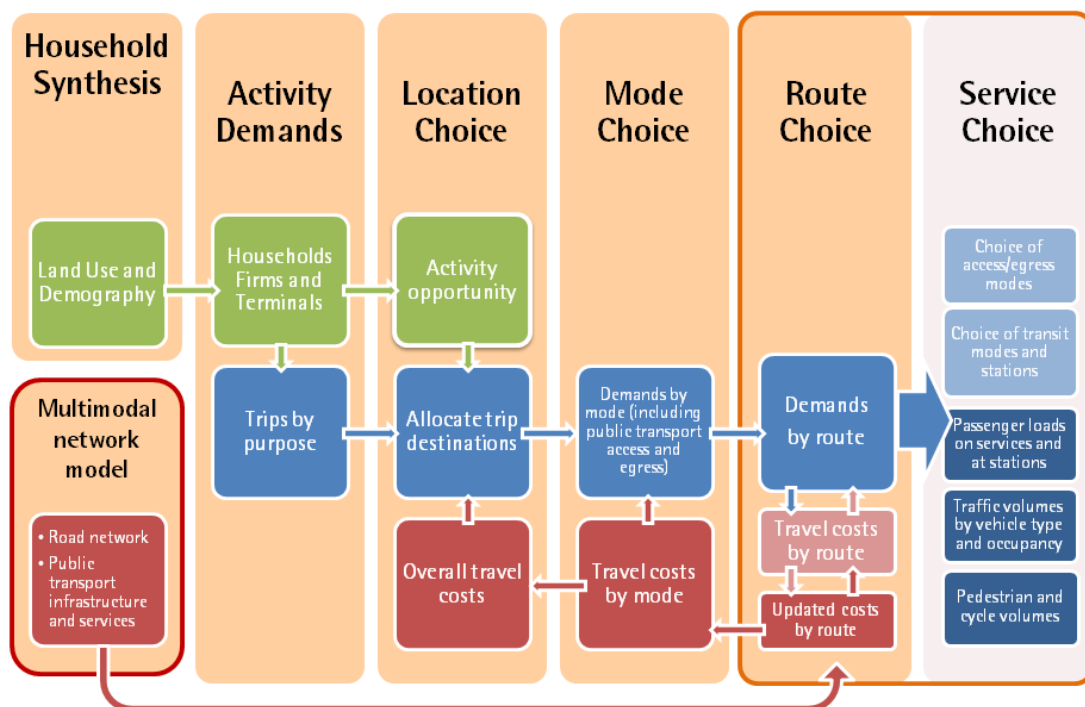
Household Synthesis

Land Use and Demography

Multimodal network model

- Road network
- Public transport infrastructure and services

Activity Demands

Households Firms and Terminals

Trips by purpose

Location Choice

Activity opportunity

Allocate trip destinations

Overall travel costs

Mode Choice

Demands by mode (including public transport access and egress)

Travel costs by mode

Route Choice

Demands by route

Travel costs by route

Updated costs by route

Service Choice

Choice of access/egress modes

Choice of transit modes and stations

Passenger loads on services and at stations

Traffic volumes by vehicle type and occupancy

Pedestrian and cycle volumes